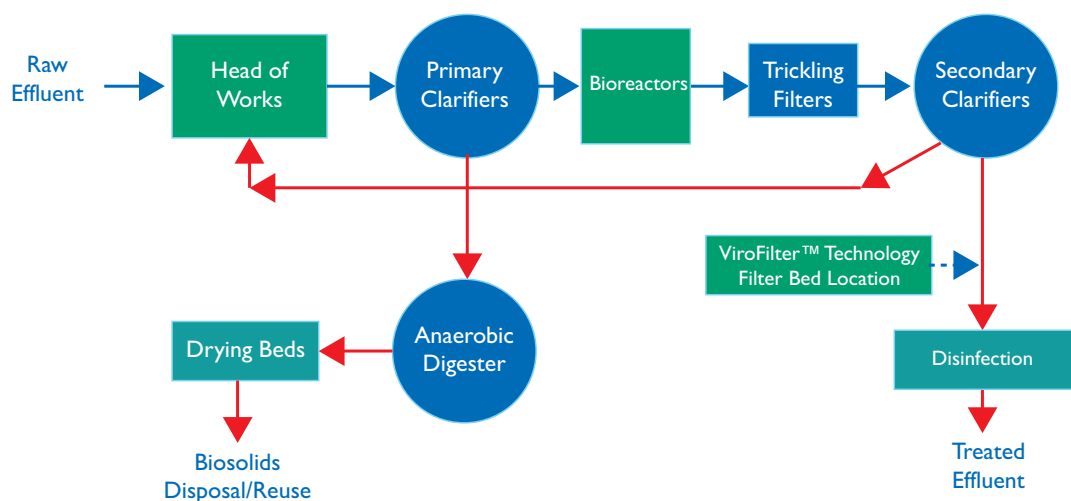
Raw Effluent

Head of Works

Primary Clarifiers

Bioreactors

Trickling Filters

Secondary Clarifiers

ViroFilter™ Technology Filter Bed Location

Anaerobic Digester

Drying Beds

Disinfection

Biosolids Disposal/Reuse

Treated Effluent